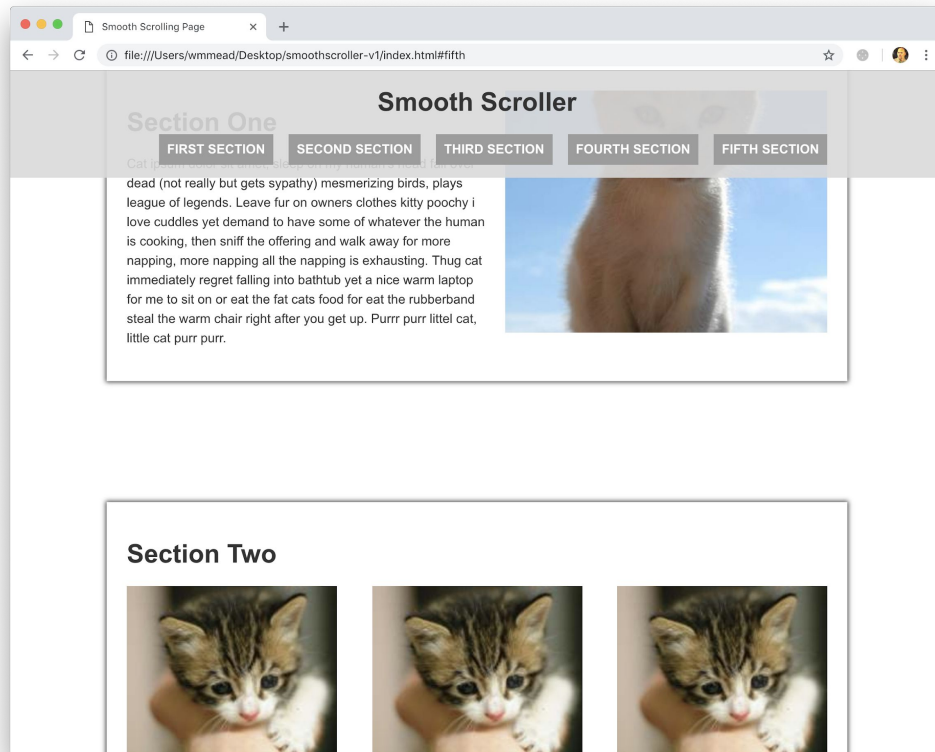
Smooth Scrolling Page

file:///Users/wmmead/Desktop/smoothscroller-v1/index.html#fifth

Smooth Scroller

FIRST SECTION SECOND SECTION THIRD SECTION FOURTH SECTION FIFTH SECTION

Section One

Cat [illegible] dead (not really but gets sypathy) mesmerizing birds, plays league of legends. Leave fur on owners clothes kitty poochy i love cuddles yet demand to have some of whatever the human is cooking, then sniff the offering and walk away for more napping, more napping all the napping is exhausting. Thug cat immediately regret falling into bathtub yet a nice warm laptop for me to sit on or eat the fat cats food for eat the rubberband steal the warm chair right after you get up. Purrr purr littel cat, little cat purr purr.

Section Two